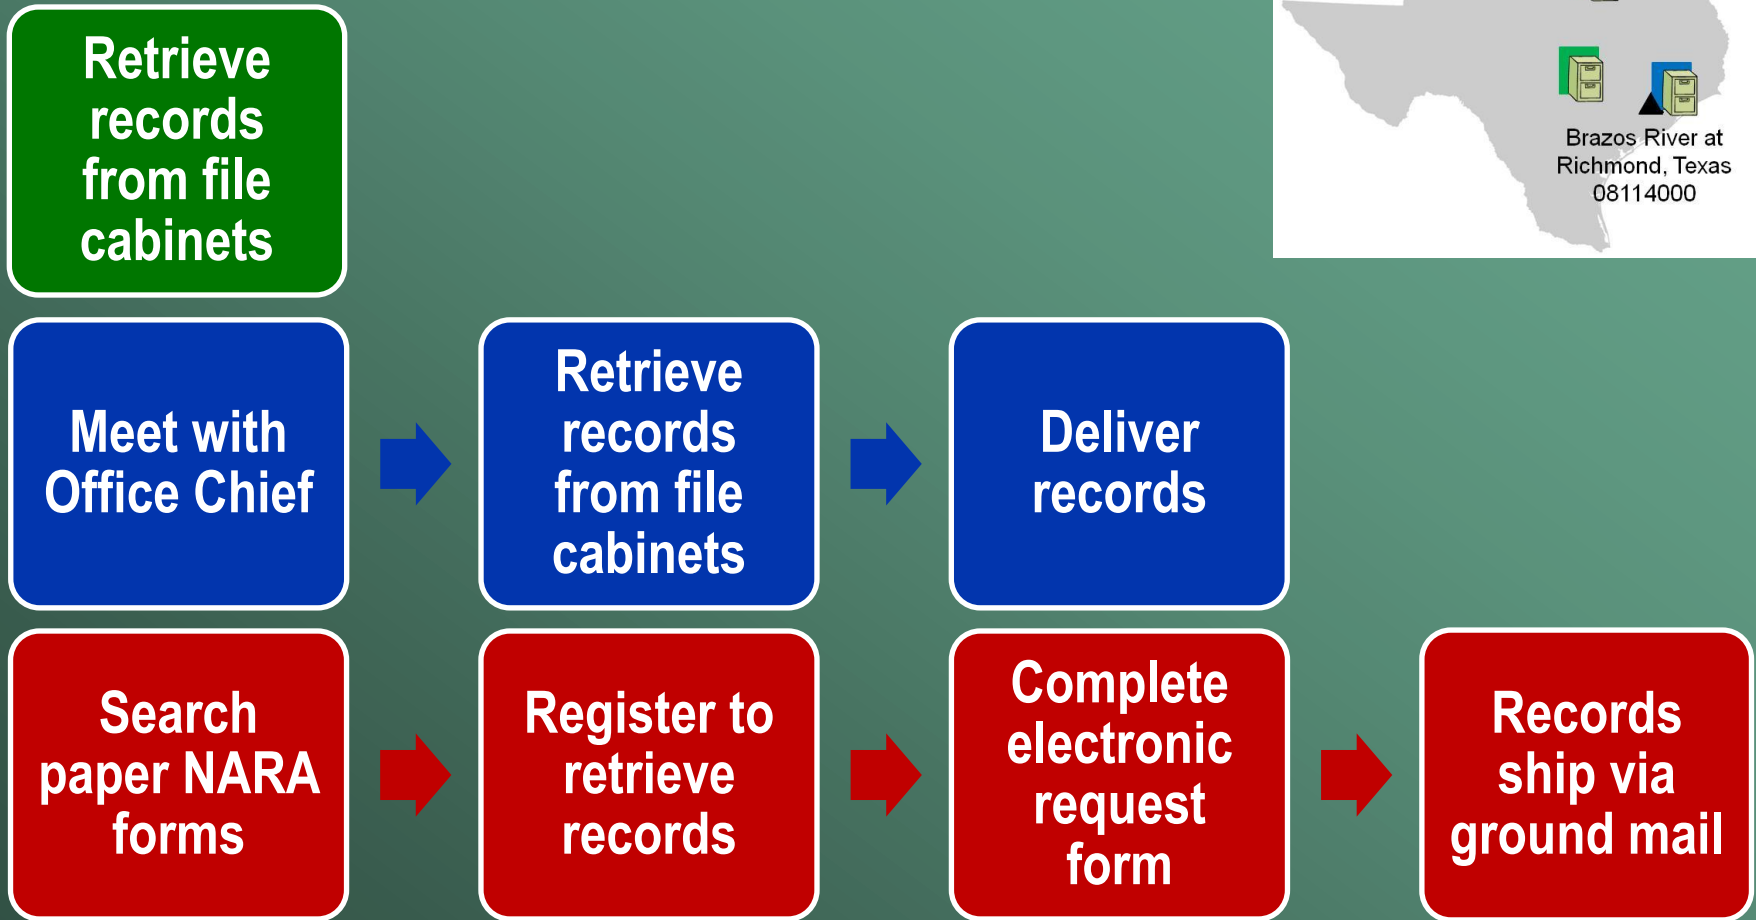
Retrieve records from file cabinets

Brazos River at Richmond, Texas 08114000

Meet with Office Chief

Retrieve records from file cabinets

Deliver records

Search paper NARA forms

Register to retrieve records

Complete electronic request form

Records ship via ground mail